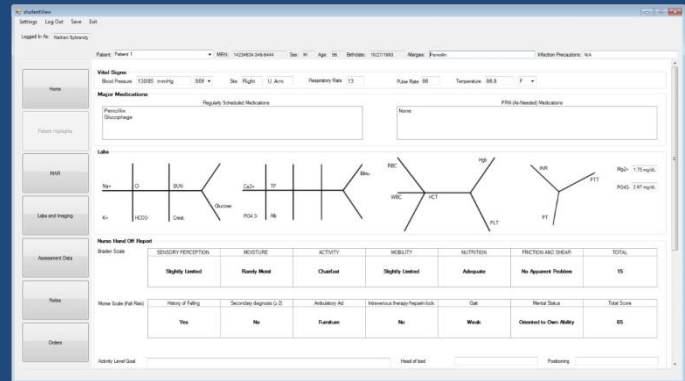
studentView
Settings Log Out Save Exit
Logged In As: Nathan Sylvandy

Patient: Patient 1 MRN: 1423484-349-8444 Sex: M Age: 96 Birthdate: 10/27/1983 Allergies: Penicillin Infection Precautions: N/A

Home
Patient Highlights
MAR
Labs and Imaging
Assessment Data
Notes
Orders

Vital Signs
Blood Pressure 130/85 mmHg Site Right U. Arm Respiratory Rate 13 Pulse Rate 88 Temperature 98.8 F

Major Medications
Regularly Scheduled Medications
Penicillin
Glucophage
PRN (As-Needed) Medications
None

Labs
Na+ Cl BUN Glucose K+ HCO3 Creat. Ca2+ TP Mg Alb. PO4 3- Bilir. RBC Hgb WBC HCT PLT INR PTT PT Mg2+ 1.75 mg/dL PO43- 2.67 mg/dL

Nurse Hand Off Report
Braden Scale

| SENSORY PERCEPTION | MOISTURE | ACTIVITY | MOBILITY | NUTRITION | FRICTION AND SHEAR | TOTAL |
|---|---|---|---|---|---|---|
| Slightly Limited | Rarely Moist | Chairfast | Slightly Limited | Adequate | No Apparent Problem | 15 |

Morse Scale (Fall Risk)

| History of Falling | Secondary diagnosis (≥ 2) | Ambulatory Aid | Intravenous therapy/heparin lock | Gait | Mental Status | Total Score |
|---|---|---|---|---|---|---|
| Yes | No | Furniture | No | Weak | Oriented to Own Ability | 65 |

Activity Level Goal Head of bed Positioning